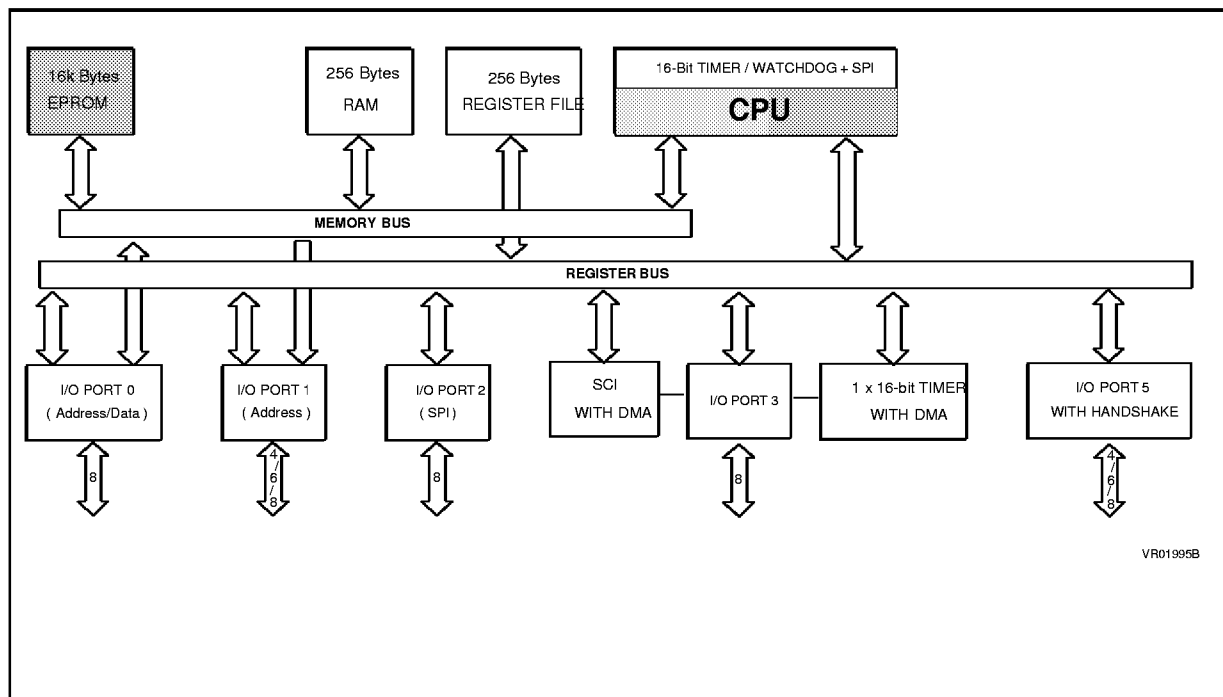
16k Bytes EPROM

256 Bytes RAM

256 Bytes REGISTER FILE

16-Bit TIMER / WATCHDOG + SPI

CPU

MEMORY BUS

REGISTER BUS

I/O PORT 0 ( Address/Data )

I/O PORT 1 ( Address )

I/O PORT 2 ( SPI )

SCI WITH DMA

I/O PORT 3

1 x 16-bit TIMER WITH DMA

I/O PORT 5 WITH HANDSHAKE

8

4/6/8

8

8

4/6/8

VR01995B